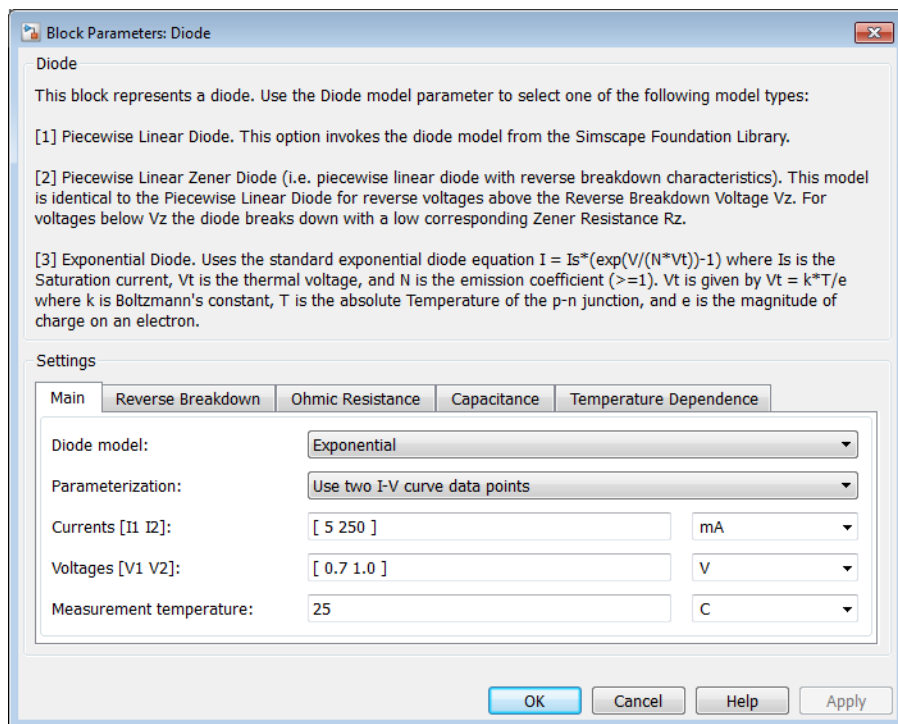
Block Parameters: Diode

Diode

This block represents a diode. Use the Diode model parameter to select one of the following model types:

[1] Piecewise Linear Diode. This option invokes the diode model from the Simscape Foundation Library.

[2] Piecewise Linear Zener Diode (i.e. piecewise linear diode with reverse breakdown characteristics). This model is identical to the Piecewise Linear Diode for reverse voltages above the Reverse Breakdown Voltage Vz. For voltages below Vz the diode breaks down with a low corresponding Zener Resistance Rz.

[3] Exponential Diode. Uses the standard exponential diode equation I = Is*(exp(V/(N*Vt))-1) where Is is the Saturation current, Vt is the thermal voltage, and N is the emission coefficient (>=1). Vt is given by Vt = k*T/e where k is Boltzmann's constant, T is the absolute Temperature of the p-n junction, and e is the magnitude of charge on an electron.

Settings

Main | Reverse Breakdown | Ohmic Resistance | Capacitance | Temperature Dependence

Diode model: Exponential

Parameterization: Use two I-V curve data points

Currents [I1 I2]: [ 5 250 ] mA

Voltages [V1 V2]: [ 0.7 1.0 ] V

Measurement temperature: 25 C

OK Cancel Help Apply